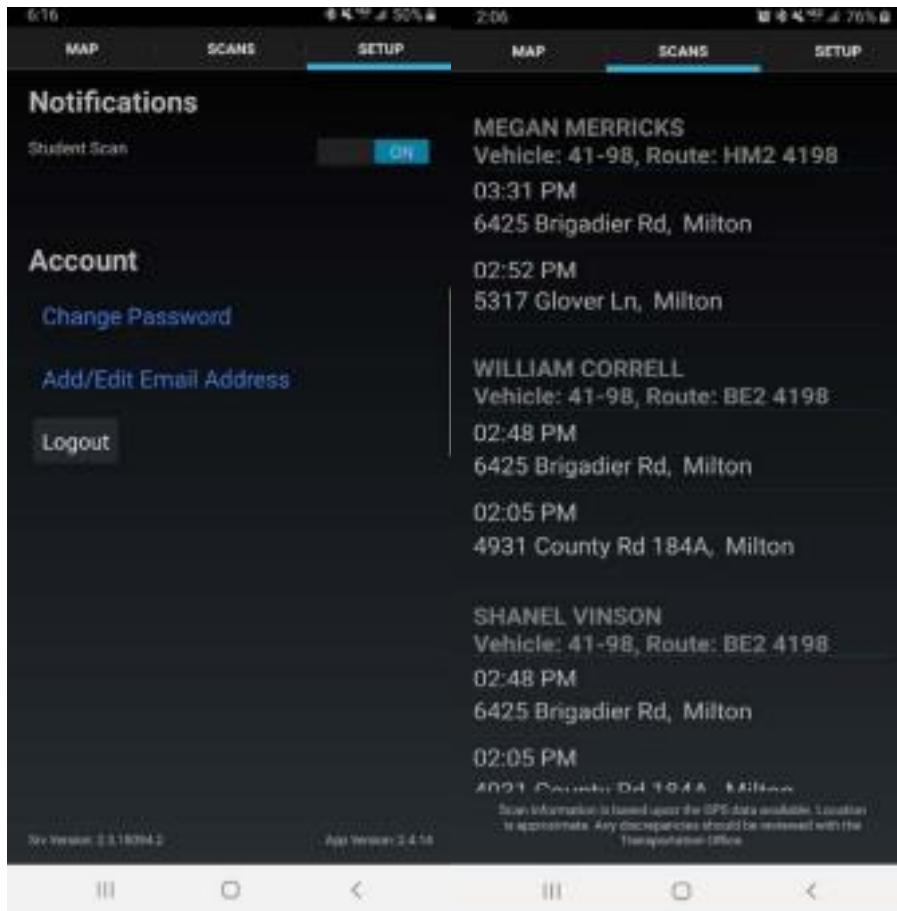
6:16

50%

MAP SCANS SETUP

Notifications

Student Scan ON

Account

Change Password

Add/Edit Email Address

Logout

Srv Version: 2.3.18094.2 App Version: 2.4.14

2:06

76%

MAP SCANS SETUP

MEGAN MERRICKS
Vehicle: 41-98, Route: HM2 4198

03:31 PM
6425 Brigadier Rd, Milton

02:52 PM
5317 Glover Ln, Milton

WILLIAM CORRELL
Vehicle: 41-98, Route: BE2 4198

02:48 PM
6425 Brigadier Rd, Milton

02:05 PM
4931 County Rd 184A, Milton

SHANEL VINSON
Vehicle: 41-98, Route: BE2 4198

02:48 PM
6425 Brigadier Rd, Milton

02:05 PM
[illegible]

Scan information is based upon the GPS data available. Location is approximate. Any discrepancies should be reviewed with the Transportation Office.